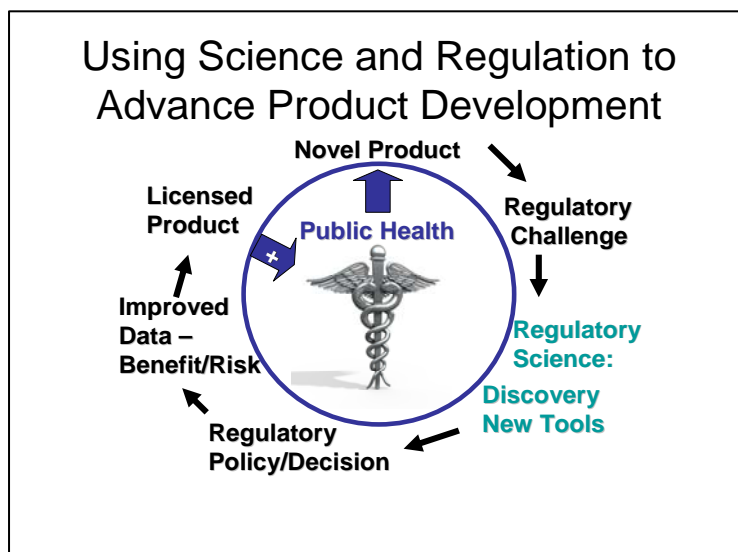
Using Science and Regulation to Advance Product Development

Novel Product

Regulatory Challenge

Regulatory Science:

Discovery New Tools

Regulatory Policy/Decision

Improved Data – Benefit/Risk

Licensed Product

+

Public Health